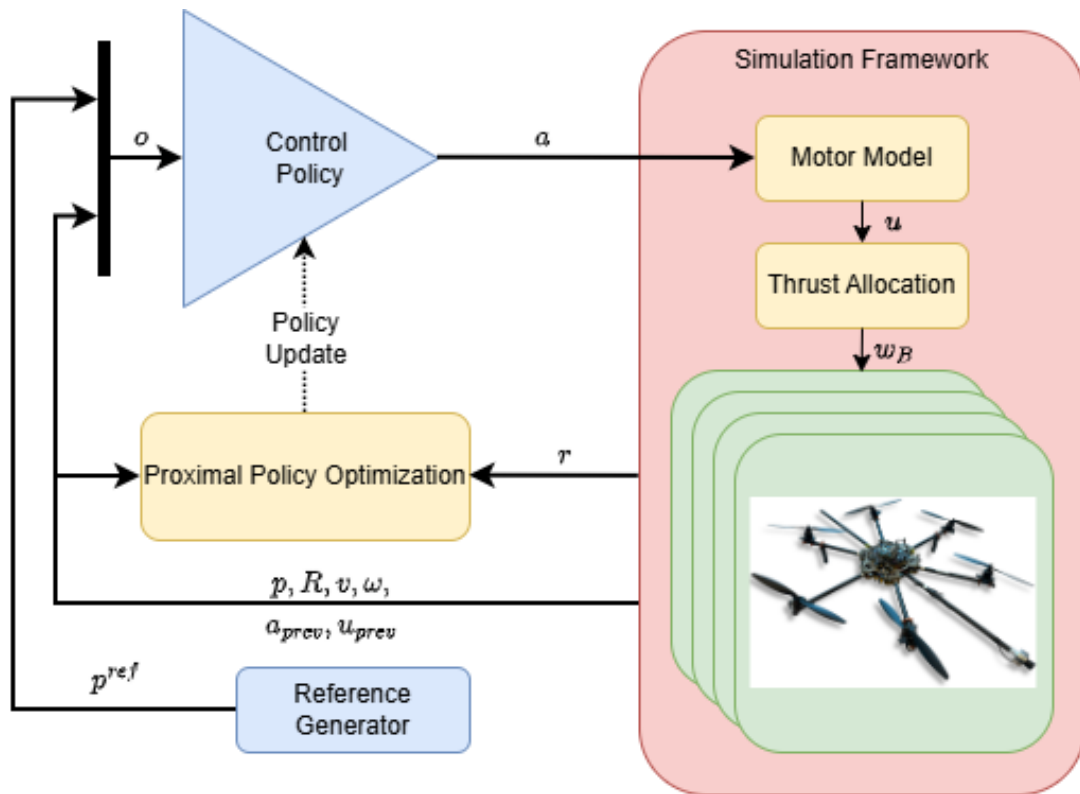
Simulation Framework

$o$

Control Policy

$a$

Motor Model

$u$

Thrust Allocation

$w_B$

Policy Update

Proximal Policy Optimization

$r$

$p, R, v, \omega,$

$a_{prev}, u_{prev}$

$p^{ref}$

Reference Generator